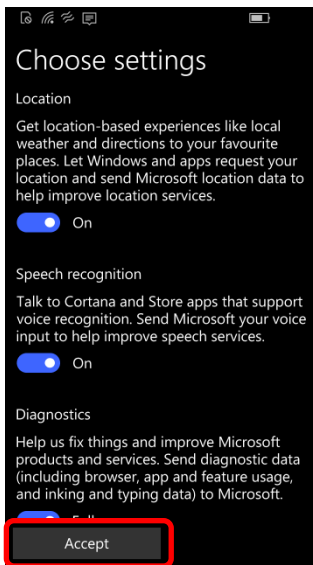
Choose settings

Location

Get location-based experiences like local weather and directions to your favourite places. Let Windows and apps request your location and send Microsoft location data to help improve location services.

On

Speech recognition

Talk to Cortana and Store apps that support voice recognition. Send Microsoft your voice input to help improve speech services.

On

Diagnostics

Help us fix things and improve Microsoft products and services. Send diagnostic data (including browser, app and feature usage, and inking and typing data) to Microsoft.

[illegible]

Accept